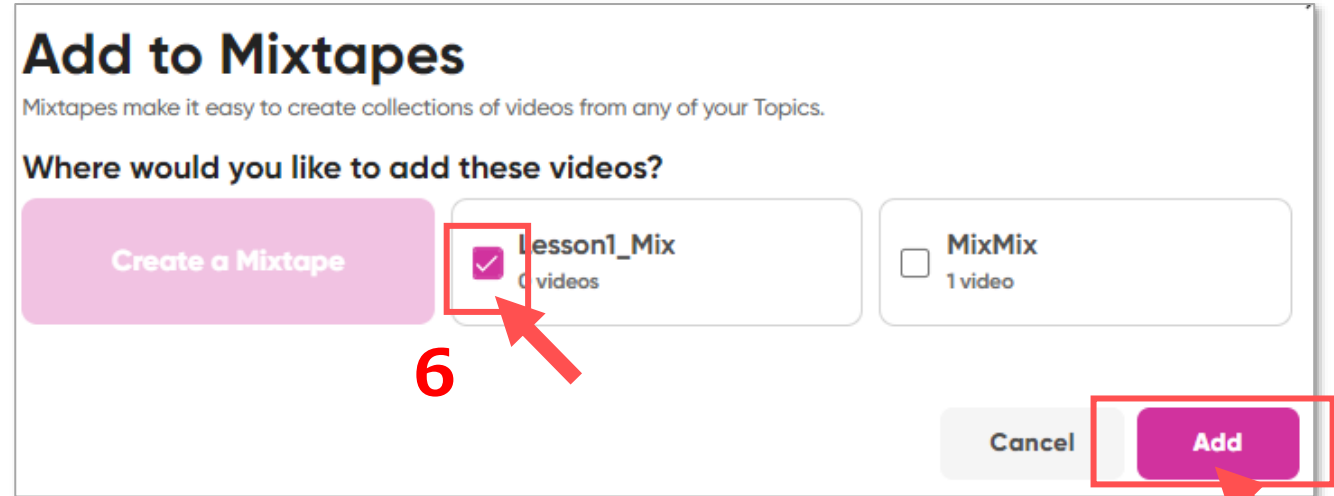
Add to Mixtapes
Mixtapes make it easy to create collections of videos from any of your Topics.

Where would you like to add these videos?

Create a Mixtape

Lesson1_Mix
0 videos

MixMix
1 video

6

Cancel

Add